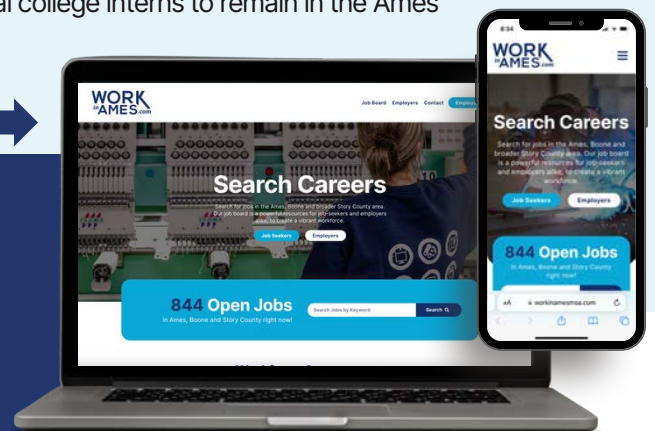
al college interns to remain in the Ames

WORK in AMES.com

Job Board Employers Contact Employ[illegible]

Search Careers

Search for jobs in the Ames, Boone and broader Story County area. Our job board is a powerful resources for job-seekers and employers alike, to create a vibrant workforce.

Job Seekers Employers

844 Open Jobs
in Ames, Boone and Story County right now!

Search Jobs by Keyword Search

8:34

WORK in AMES.com

Search Careers

Search for jobs in the Ames, Boone and broader Story County area. Our job board is a powerful resources for job-seekers and employers alike, to create a vibrant workforce.

Job Seekers Employers

844 Open Jobs
in Ames, Boone and Story County right now!

AA workinamesmsa.com